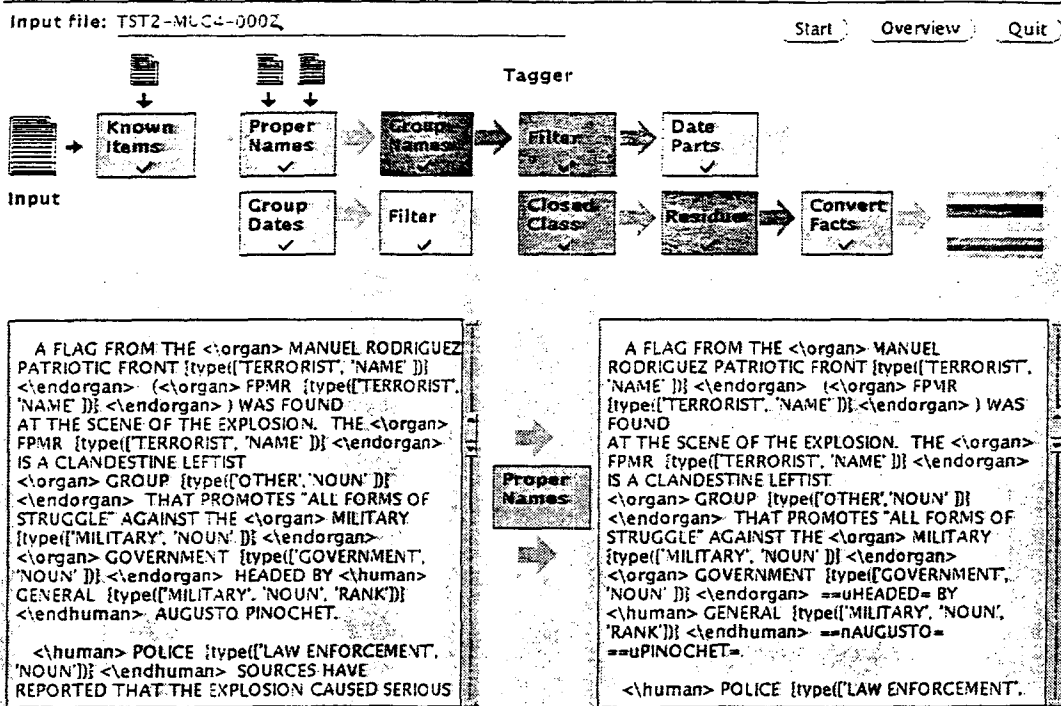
Input file: TST2-MUC4-0002

Start Overview Quit

Tagger

Known Items ✓

Proper Names ✓

Group Names ✓

Filter ✓

Date Parts ✓

Input

Group Dates ✓

Filter ✓

Closed Class ✓

Residue ✓

Convert Facts ✓

A FLAG FROM THE <\organ> MANUEL RODRIGUEZ PATRIOTIC FRONT [type(['TERRORIST', 'NAME' ])] <\endorgan> (<\organ> FPMR [type(['TERRORIST', 'NAME' ])] <\endorgan> ) WAS FOUND AT THE SCENE OF THE EXPLOSION. THE <\organ> FPMR [type(['TERRORIST', 'NAME' ])] <\endorgan> IS A CLANDESTINE LEFTIST <\organ> GROUP [type(['OTHER', 'NOUN' ])] <\endorgan> THAT PROMOTES "ALL FORMS OF STRUGGLE" AGAINST THE <\organ> MILITARY [type(['MILITARY', 'NOUN' ])] <\endorgan> <\organ> GOVERNMENT [type(['GOVERNMENT', 'NOUN' ])] <\endorgan> HEADED BY <\human> GENERAL [type(['MILITARY', 'NOUN', 'RANK'])] <\endhuman> AUGUSTO PINOCHET.

<\human> POLICE [type(['LAW ENFORCEMENT', 'NOUN'])] <\endhuman> SOURCES HAVE REPORTED THAT THE EXPLOSION CAUSED SERIOUS

Proper Names

A FLAG FROM THE <\organ> MANUEL RODRIGUEZ PATRIOTIC FRONT [type(['TERRORIST', 'NAME' ])] <\endorgan> (<\organ> FPMR [type(['TERRORIST', 'NAME' ])] <\endorgan> ) WAS FOUND AT THE SCENE OF THE EXPLOSION. THE <\organ> FPMR [type(['TERRORIST', 'NAME' ])] <\endorgan> IS A CLANDESTINE LEFTIST <\organ> GROUP [type(['OTHER', 'NOUN' ])] <\endorgan> THAT PROMOTES "ALL FORMS OF STRUGGLE" AGAINST THE <\organ> MILITARY [type(['MILITARY', 'NOUN' ])] <\endorgan> <\organ> GOVERNMENT [type(['GOVERNMENT', 'NOUN' ])] <\endorgan> ==uHEADED= BY <\human> GENERAL [type(['MILITARY', 'NOUN', 'RANK'])] <\endhuman> ==nAUGUSTO= ==uPINOCHET=.

<\human> POLICE [type(['LAW ENFORCEMENT',